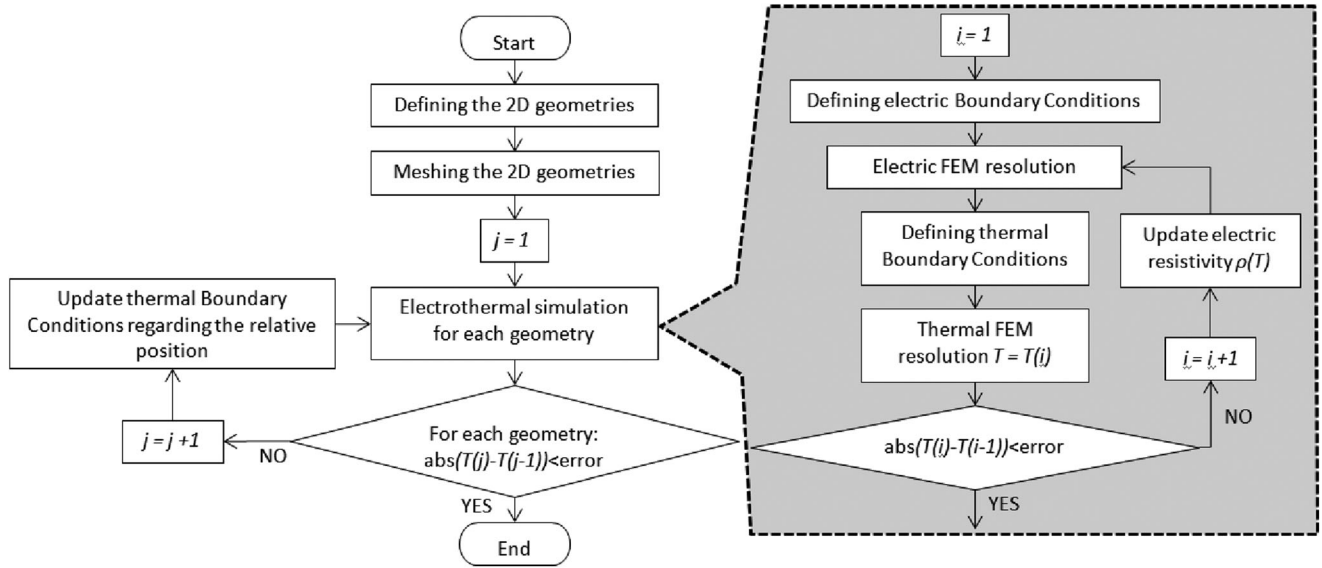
Start

Defining the 2D geometries

Meshing the 2D geometries

$j = 1$

Update thermal Boundary Conditions regarding the relative position

Electrothermal simulation for each geometry

$j = j + 1$

NO

For each geometry: abs($T(j)$-$T(j-1)$)<error

YES

End

$i = 1$

Defining electric Boundary Conditions

Electric FEM resolution

Defining thermal Boundary Conditions

Update electric resistivity $\rho(T)$

Thermal FEM resolution $T = T(i)$

$i = i + 1$

NO

abs($T(i)$-$T(i-1)$)<error

YES